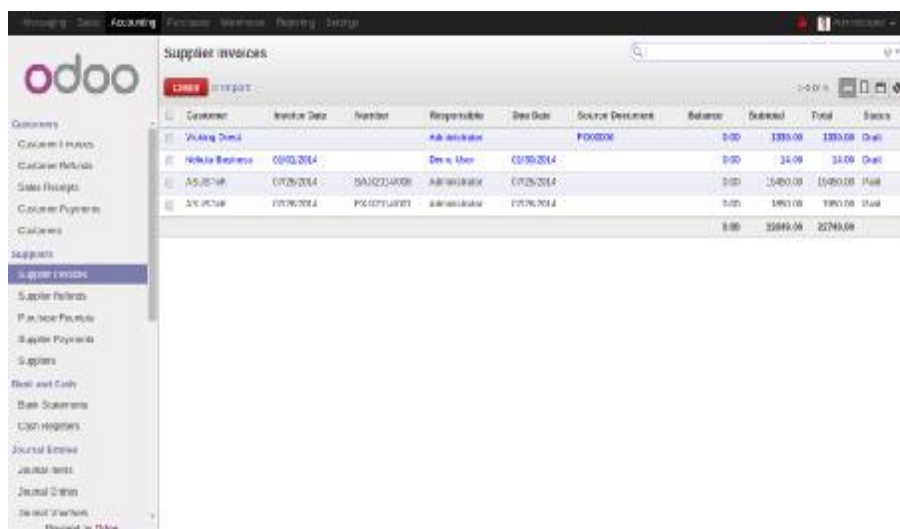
Messaging Sales Accounting Purchases Warehouse Reporting Settings

Administrator

odoo

Customers
Customer Invoices
Customer Refunds
Sales Receipts
Customer Payments
Customers
Suppliers
Supplier Invoices
Supplier Refunds
Purchase Receipts
Supplier Payments
Suppliers
Bank and Cash
Bank Statements
Cash Registers
Journal Entries
Journal Items
Journal Entries
Journal Vouchers
Powered by Odoo

Supplier Invoices

Create or Import

1-4 of 4

| | Customer | Invoice Date | Number | Responsible | Due Date | Source Document | Balance | Subtotal | Total | Status |
|---|---|---|---|---|---|---|---|---|---|---|
| | Walking Direct | | | Administrator | | PO00006 | 0.00 | 1350.00 | 1350.00 | Draft |
| | Nebula Business | 03/01/2014 | | Demo User | 03/30/2014 | | 0.00 | 14.00 | 14.00 | Draft |
| | ASUSTeK | 07/26/2014 | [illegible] | Administrator | 07/26/2014 | | 0.00 | 15450.00 | 15450.00 | Paid |
| | ASUSTeK | 07/26/2014 | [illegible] | Administrator | 07/26/2014 | | 0.00 | 5950.00 | 5950.00 | Paid |
| | | | | | | | 0.00 | 22840.00 | 22740.00 | |